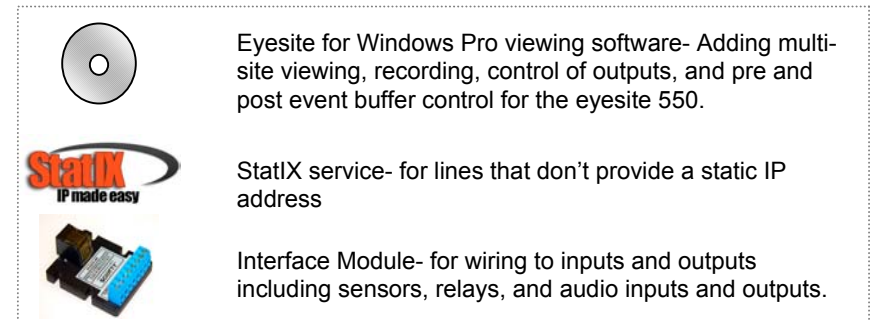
Eyesite for Windows Pro viewing software- Adding multi-site viewing, recording, control of outputs, and pre and post event buffer control for the eyesite 550.

StatIX
IP made easy

StatIX service- for lines that don't provide a static IP address

Interface Module- for wiring to inputs and outputs including sensors, relays, and audio inputs and outputs.